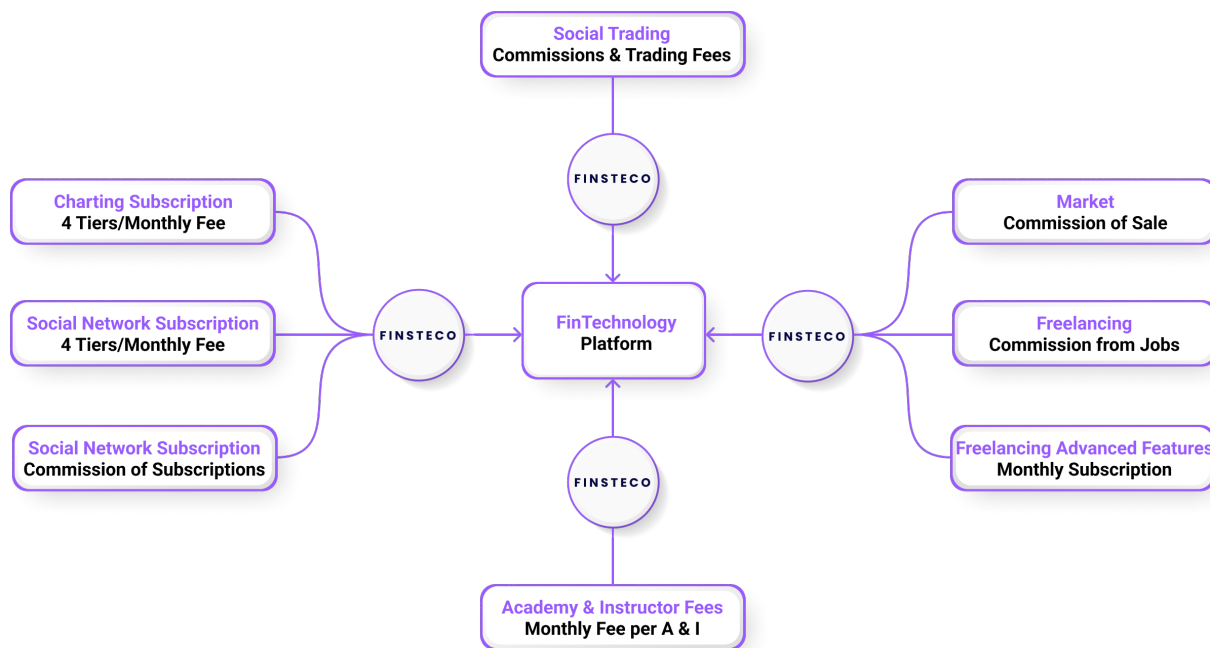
Social Trading
Commissions & Trading Fees

FINSTECO

Charting Subscription
4 Tiers/Monthly Fee

Social Network Subscription
4 Tiers/Monthly Fee

Social Network Subscription
Commission of Subscriptions

FINSTECO

FinTechnology
Platform

FINSTECO

Market
Commission of Sale

Freelancing
Commission from Jobs

Freelancing Advanced Features
Monthly Subscription

FINSTECO

Academy & Instructor Fees
Monthly Fee per A & I